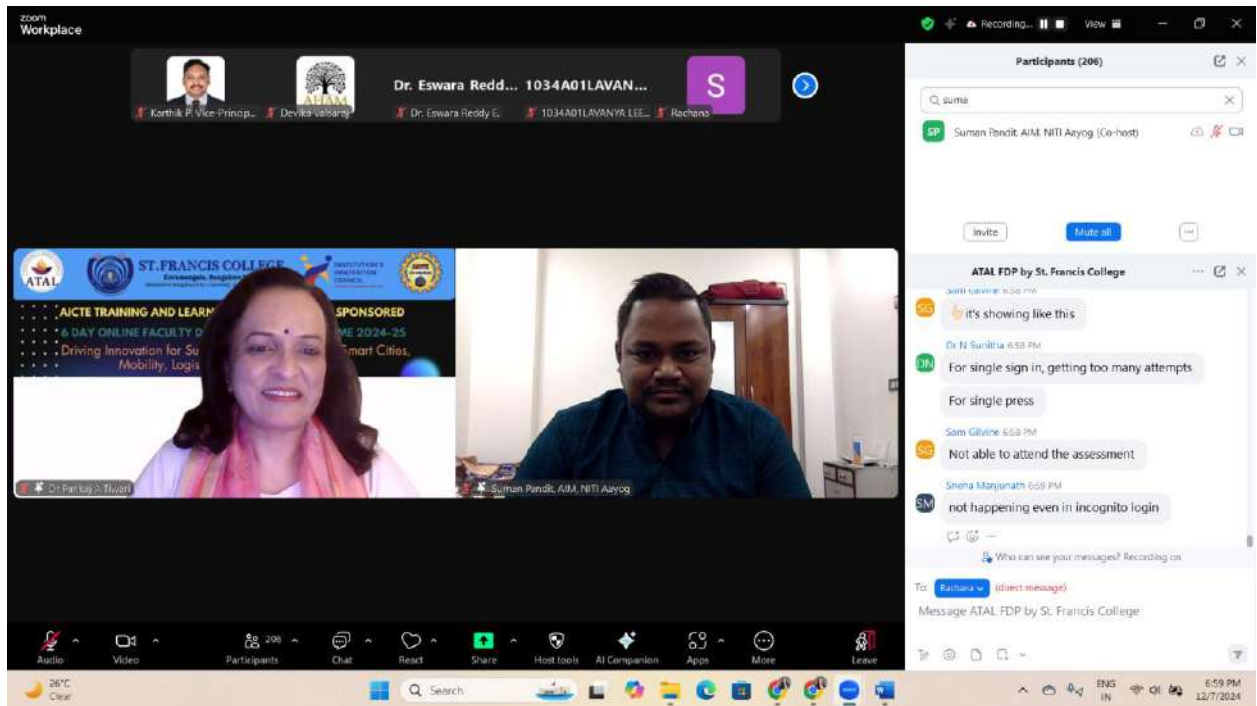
zoom Workplace

Recording... View

Karthik P. Vice-Princip... Devika valsaraj

Dr. Eswara Redd... 1034A01LAVAN...

Dr. Eswara Reddy E. 1034A01LAVANYA LEE... Rachana

S

Participants (206)

Q suma

SP Suman Pandit, AIM, NITI Aayog (Co-host)

Invite Mute all

ATAL FDP by St. Francis College

Sam Gilvine 6:58 PM

it's showing like this

Dr N Sunitha 6:58 PM

For single sign in, getting too many attempts

For single press

Sam Gilvine 6:58 PM

Not able to attend the assessment

Sneha Manjunath 6:59 PM

not happening even in incognito login

Who can see your messages? Recording on

To: Rachana (direct message)

Message ATAL FDP by St. Francis College

ATAL

ST.FRANCIS COLLEGE

AICTE TRAINING AND LEARN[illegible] SPONSORED

6 DAY ONLINE FACULTY D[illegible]ME 2024-25

Driving Innovation for Su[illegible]mart Cities, Mobility, Logis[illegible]

Dr Pankaj A Tiwari

Suman Pandit, AIM, NITI Aayog

Audio Video 206 Participants Chat React Share Host tools AI Companion Apps More Leave

26°C Clear

Search

ENG IN 6:59 PM 12/7/2024